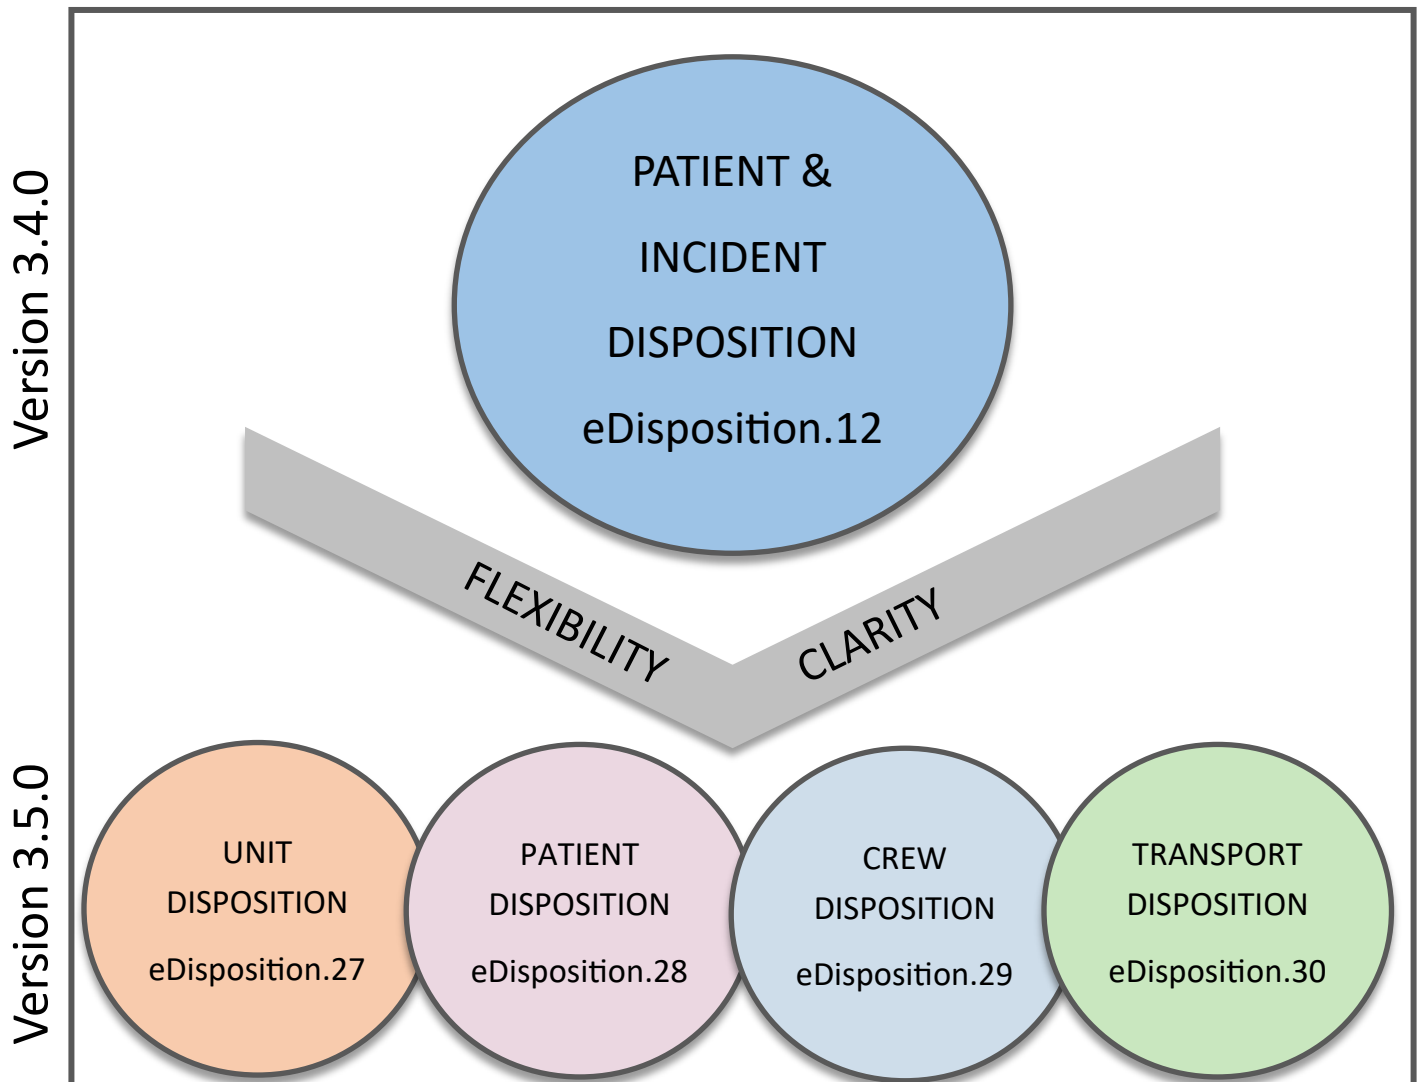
Version 3.4.0

PATIENT & INCIDENT DISPOSITION eDisposition.12

FLEXIBILITY

CLARITY

Version 3.5.0

UNIT DISPOSITION eDisposition.27

PATIENT DISPOSITION eDisposition.28

CREW DISPOSITION eDisposition.29

TRANSPORT DISPOSITION eDisposition.30